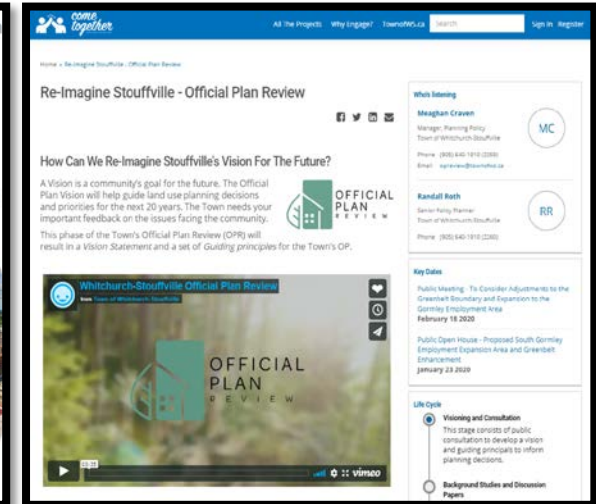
come together

All The Projects Why Engage? TownofWS.ca Search Sign In Register

Home » Re-Imagine Stouffville - Official Plan Review

Re-Imagine Stouffville - Official Plan Review

How Can We Re-Imagine Stouffville's Vision For The Future?

A Vision is a community's goal for the future. The Official Plan Vision will help guide land use planning decisions and priorities for the next 20 years. The Town needs your important feedback on the issues facing the community.

OFFICIAL PLAN REVIEW

This phase of the Town's Official Plan Review (OPR) will result in a Vision Statement and a set of Guiding principles for the Town's OP.

Whitchurch-Stouffville Official Plan Review
from Town of Whitchurch-Stouffville

OFFICIAL PLAN REVIEW

vimeo

Who's listening

Meaghan Craven
Manager, Planning Policy
Town of Whitchurch-Stouffville
Phone (905) 640-1910 (2200)
Email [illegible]

MC

Randall Roth
Senior Policy Planner
Town of Whitchurch-Stouffville
Phone (905) 640-1910 (2230)

RR

Key Dates

Public Meeting - To Consider Adjustments to the Greenbelt Boundary and Expansion to the Gormley Employment Area
February 18 2020

Public Open House - Proposed South Gormley Employment Expansion Area and Greenbelt Enhancement
January 23 2020

Life Cycle

Visioning and Consultation
This stage consists of public consultation to develop a vision and guiding principals to inform planning decisions.

Background Studies and Discussion Papers